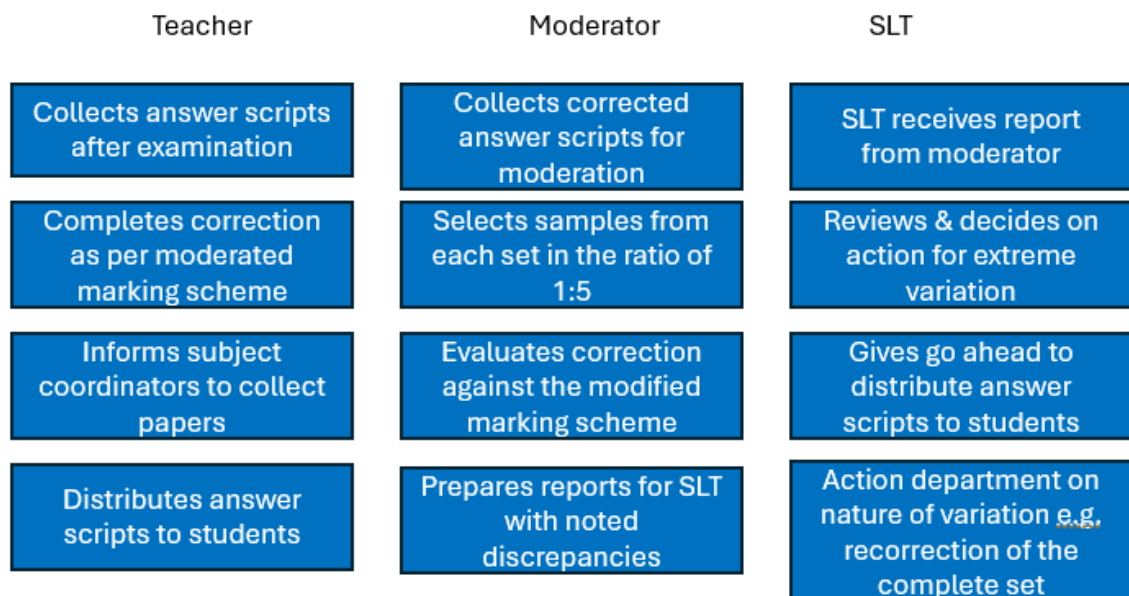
Teacher

Collects answer scripts after examination

Completes correction as per moderated marking scheme

Informs subject coordinators to collect papers

Distributes answer scripts to students

Moderator

Collects corrected answer scripts for moderation

Selects samples from each set in the ratio of 1:5

Evaluates correction against the modified marking scheme

Prepares reports for SLT with noted discrepancies

SLT

SLT receives report from moderator

Reviews & decides on action for extreme variation

Gives go ahead to distribute answer scripts to students

Action department on nature of variation e.g. recorrection of the complete set